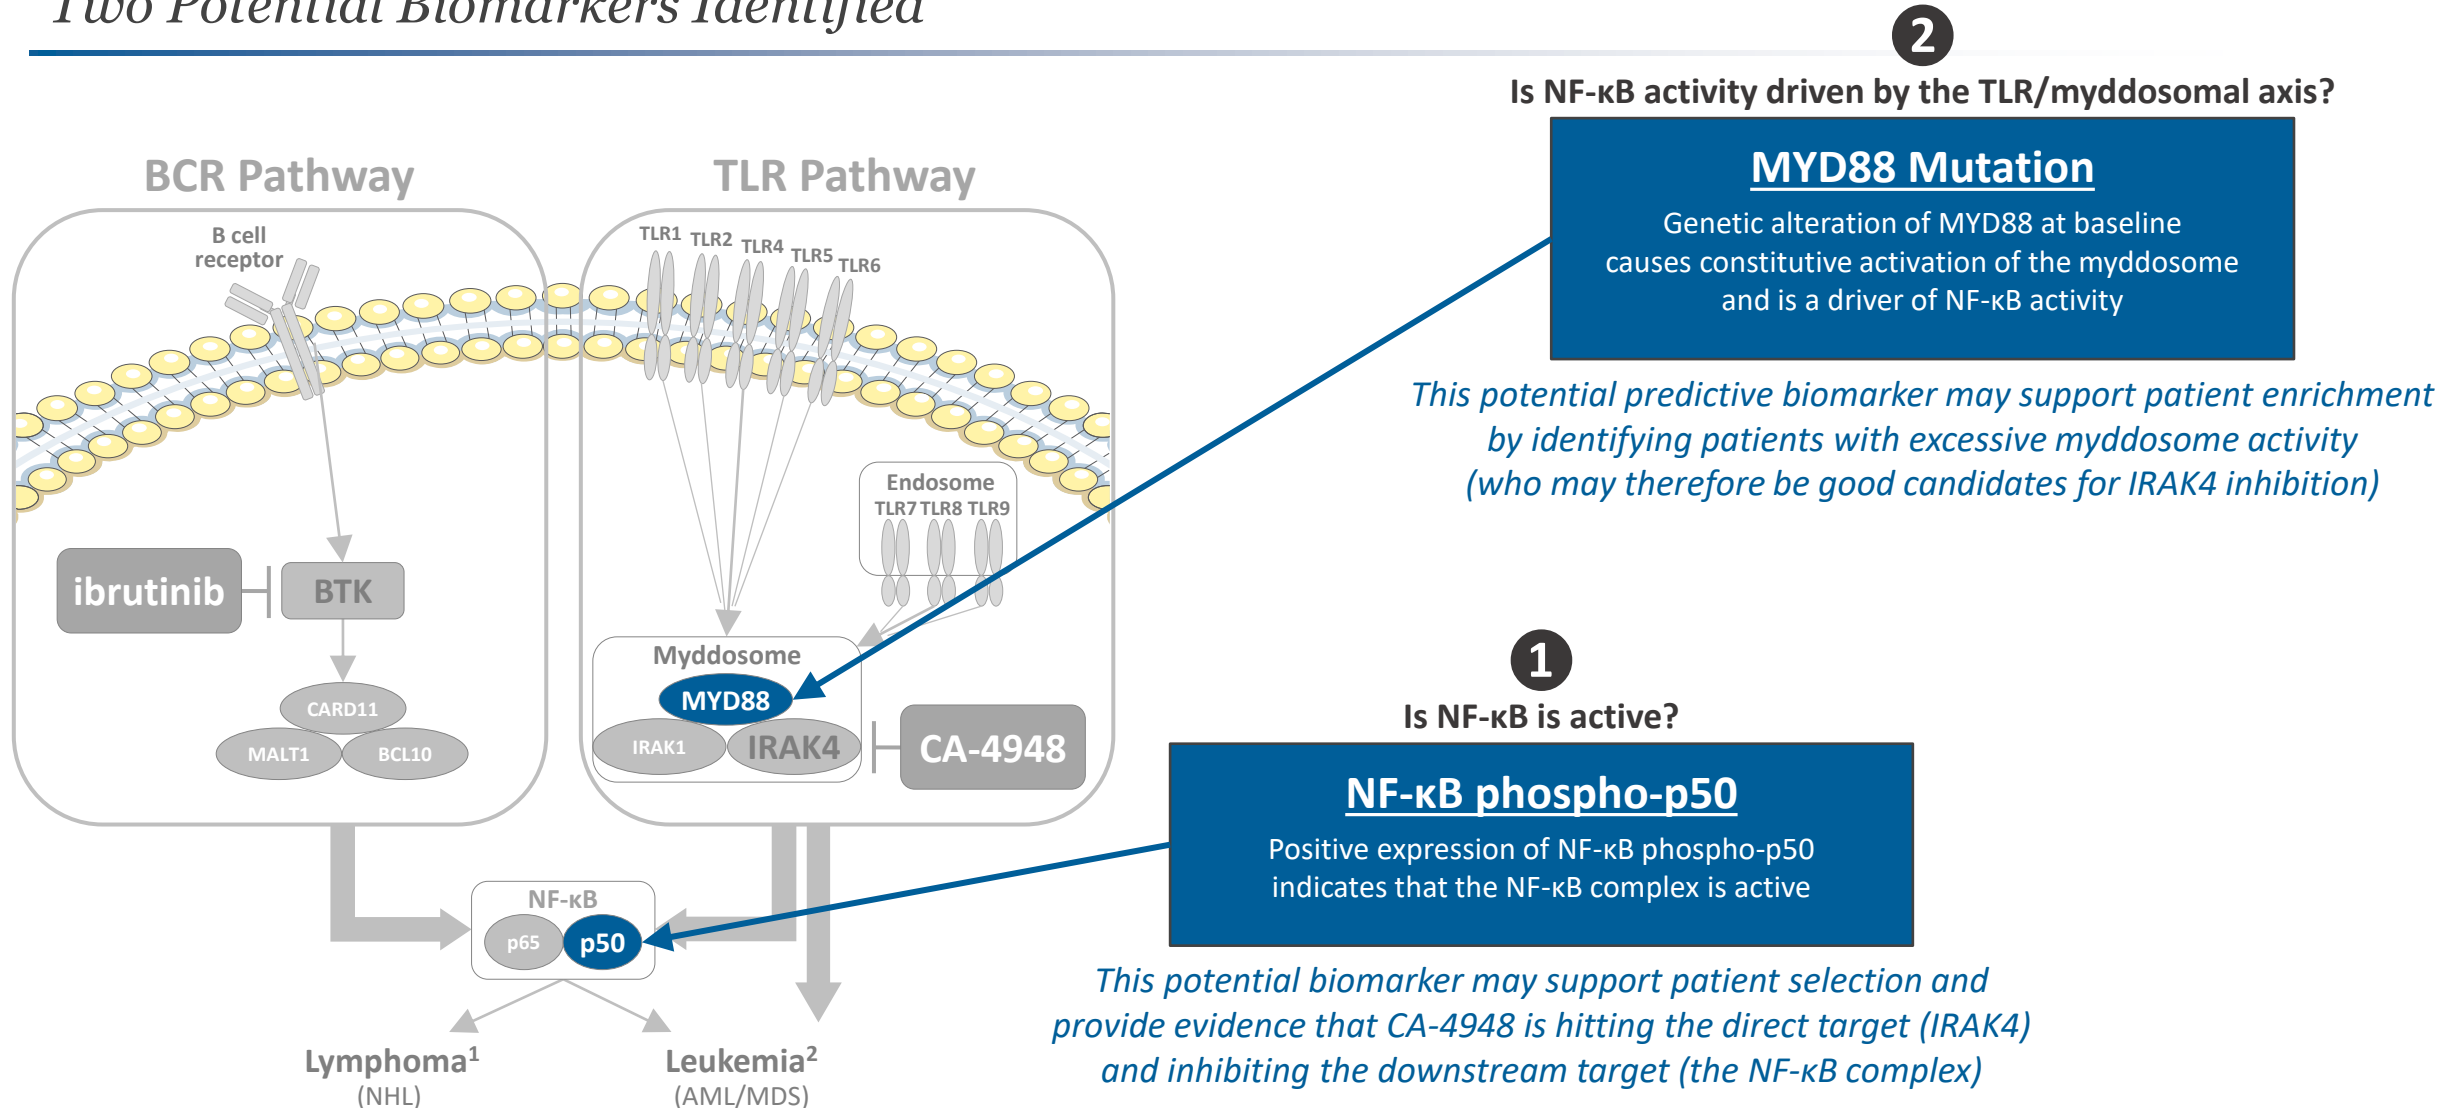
Two Potential Biomarkers Identified

BCR Pathway

B cell receptor

ibrutinib

BTK

CARD11

MALT1

BCL10

TLR Pathway

TLR1 TLR2 TLR4 TLR5 TLR6

Endosome
TLR7 TLR8 TLR9

Myddosome

MYD88

IRAK1

IRAK4

CA-4948

NF-κB

p65

p50

Lymphoma$^1$
(NHL)

Leukemia$^2$
(AML/MDS)

2

Is NF-κB activity driven by the TLR/myddosomal axis?

MYD88 Mutation

Genetic alteration of MYD88 at baseline causes constitutive activation of the myddosome and is a driver of NF-κB activity

This potential predictive biomarker may support patient enrichment by identifying patients with excessive myddosome activity (who may therefore be good candidates for IRAK4 inhibition)

1

Is NF-κB is active?

NF-κB phospho-p50

Positive expression of NF-κB phospho-p50 indicates that the NF-κB complex is active

This potential biomarker may support patient selection and provide evidence that CA-4948 is hitting the direct target (IRAK4) and inhibiting the downstream target (the NF-κB complex)